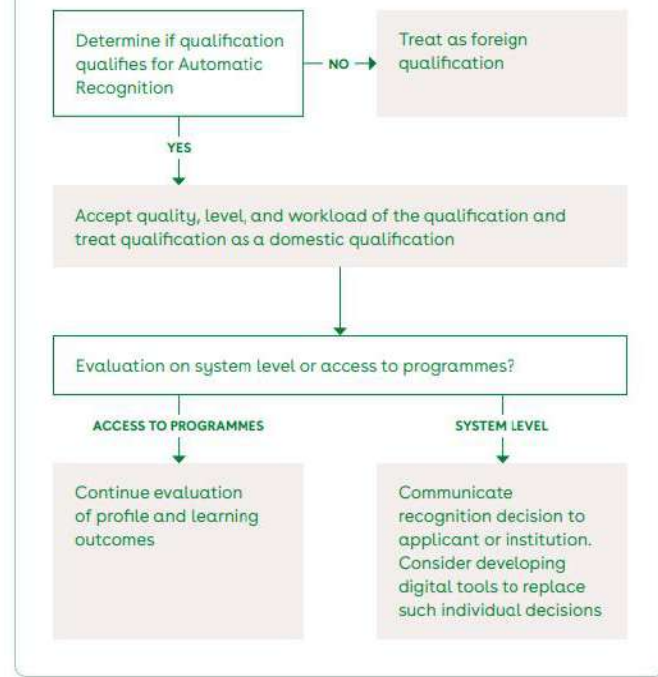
Determine if qualification qualifies for Automatic Recognition

NO

Treat as foreign qualification

YES

Accept quality, level, and workload of the qualification and treat qualification as a domestic qualification

Evaluation on system level or access to programmes?

ACCESS TO PROGRAMMES

Continue evaluation of profile and learning outcomes

SYSTEM LEVEL

Communicate recognition decision to applicant or institution. Consider developing digital tools to replace such individual decisions